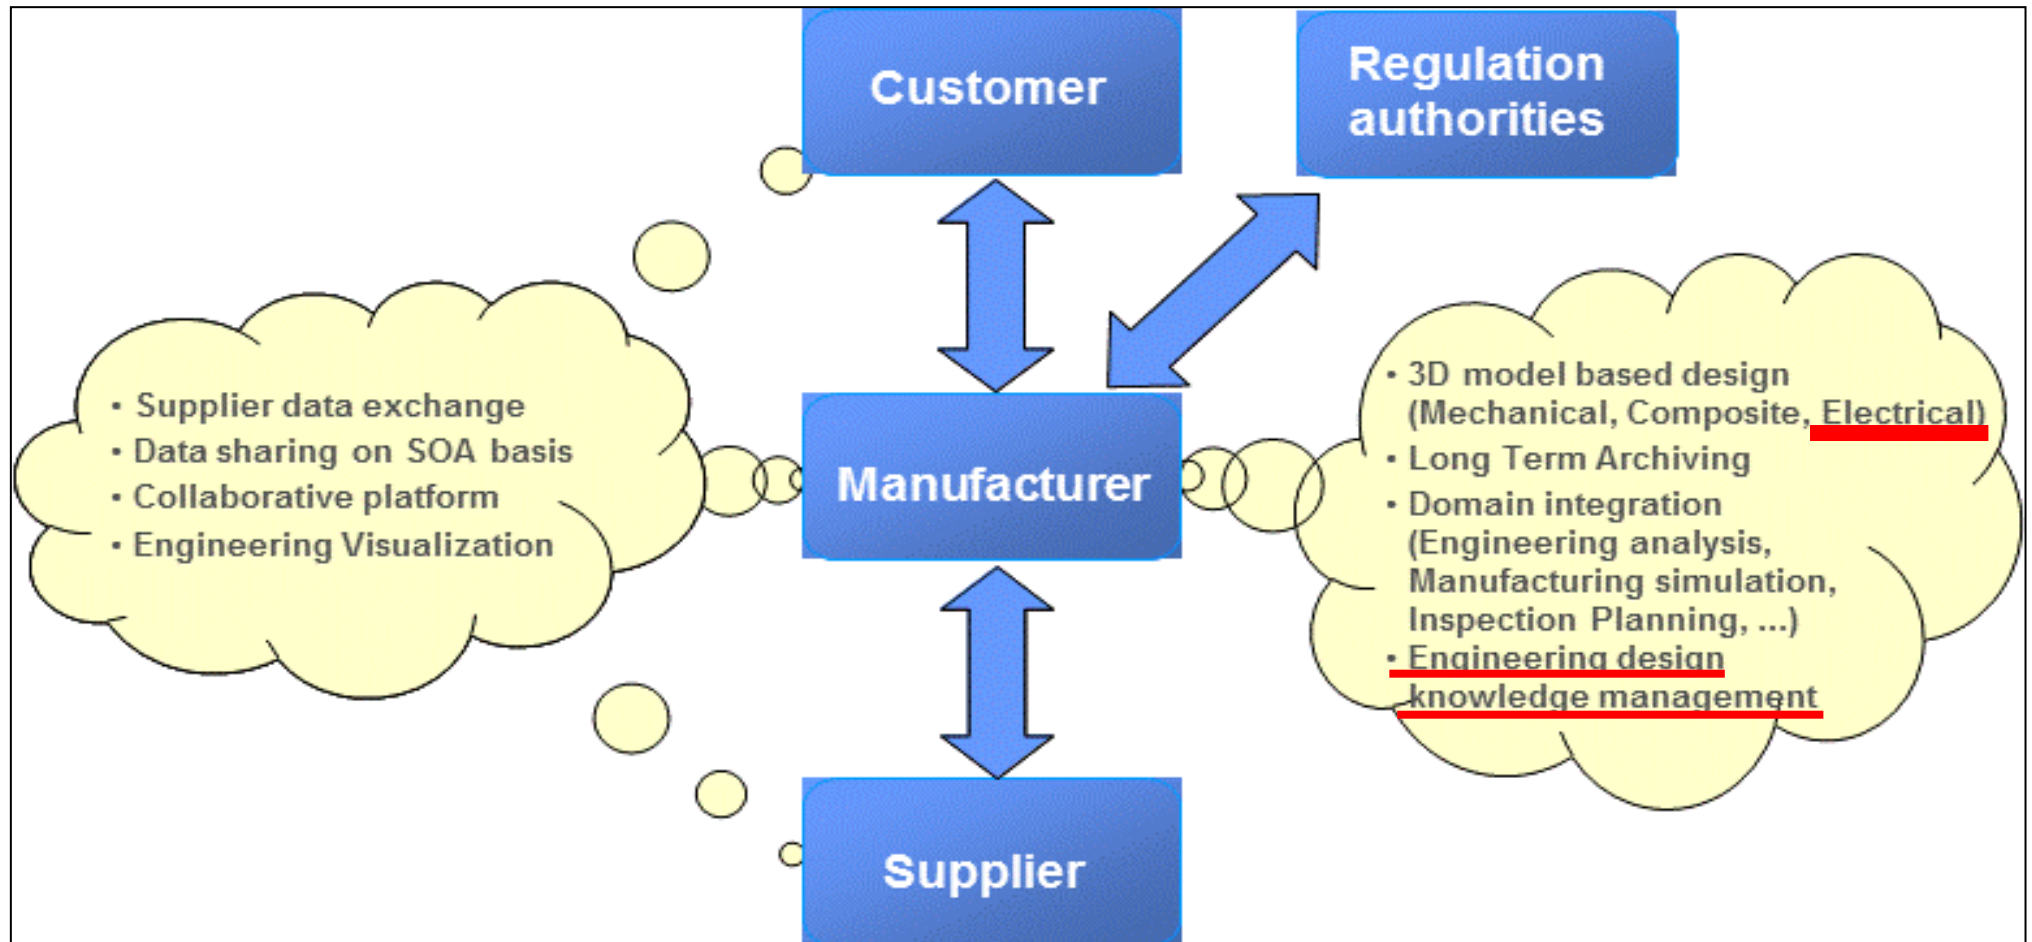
Customer

Regulation authorities

• Supplier data exchange
• Data sharing on SOA basis
• Collaborative platform
• Engineering Visualization

Manufacturer

• 3D model based design (Mechanical, Composite, Electrical)
• Long Term Archiving
• Domain integration (Engineering analysis, Manufacturing simulation, Inspection Planning, ...)
• Engineering design knowledge management

Supplier